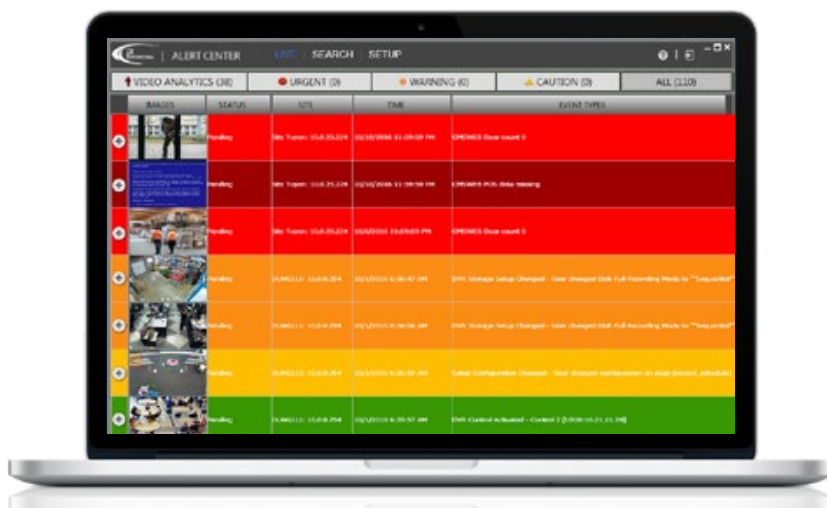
ALERT CENTER LIVE / SEARCH SETUP

VIDEO ANALYTICS (38) | URGENT (0) | WARNING (0) | CAUTION (0) | ALL (110)

| IMAGES | STATUS | SITE | TIME | EVENT TYPES |
|---|---|---|---|---|
| | Pending | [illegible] | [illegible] | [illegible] |
| | Pending | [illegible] | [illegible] | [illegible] |
| | Pending | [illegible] | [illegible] | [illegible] |
| | Pending | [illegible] | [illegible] | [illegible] |
| | Pending | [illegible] | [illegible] | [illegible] |
| | Pending | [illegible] | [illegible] | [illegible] |
| | Pending | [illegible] | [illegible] | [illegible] |